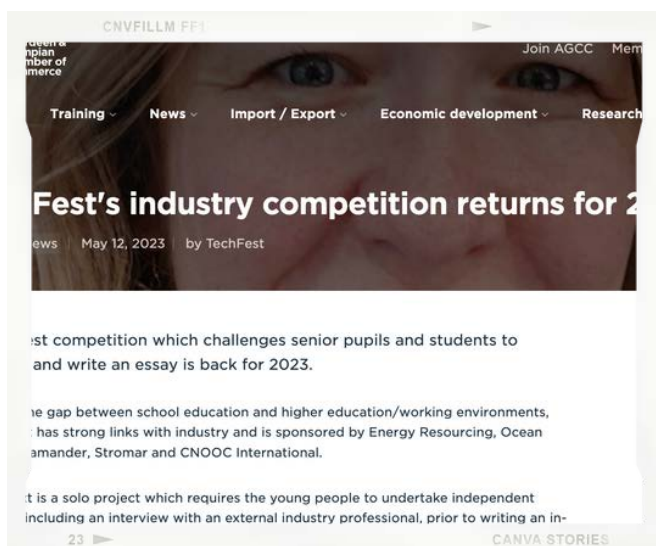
CNVFILLM FF1

rdeen & npian mber of merce

Join AGCC Mem

Training News Import / Export Economic development Research

Fest's industry competition returns for 2

ews May 12, 2023 by TechFest

est competition which challenges senior pupils and students to and write an essay is back for 2023.

ne gap between school education and higher education/working environments, has strong links with industry and is sponsored by Energy Resourcing, Ocean amander, Stromar and CNOOC International.

t is a solo project which requires the young people to undertake independent including an interview with an external industry professional, prior to writing an in-

23

CANVA STORIES